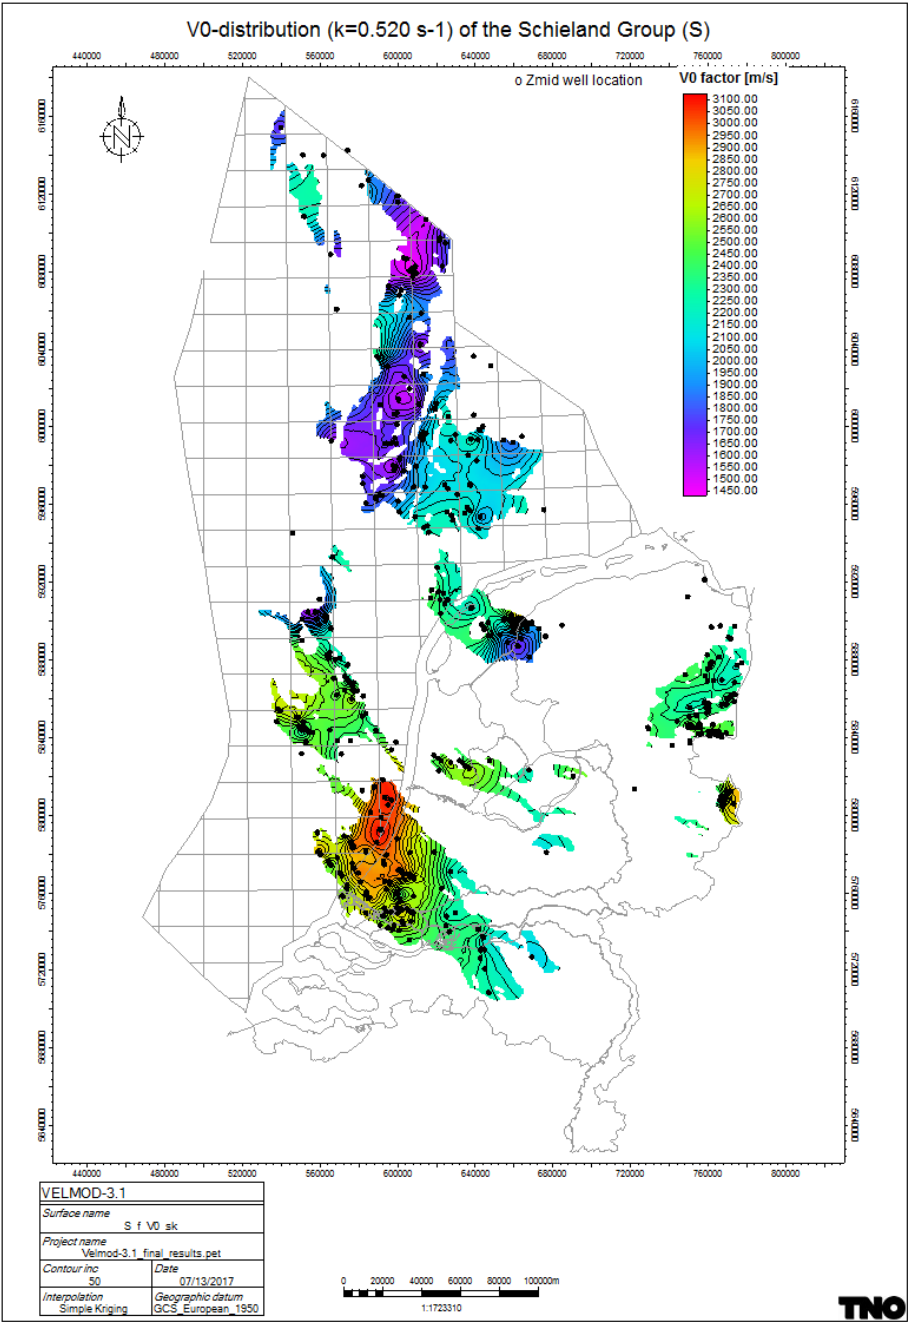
V0-distribution (k=0.520 s-1) of the Schieland Group (S)

440000 480000 520000 560000 600000 640000 680000 720000 760000 800000

o Zmid well location

V0 factor [m/s]

3100.00
3050.00
3000.00
2950.00
2900.00
2850.00
2800.00
2750.00
2700.00
2650.00
2600.00
2550.00
2500.00
2450.00
2400.00
2350.00
2300.00
2250.00
2200.00
2150.00
2100.00
2050.00
2000.00
1950.00
1900.00
1850.00
1800.00
1750.00
1700.00
1650.00
1600.00
1550.00
1500.00
1450.00

N

6160000 6120000 6080000 6040000 6000000 5960000 5920000 5880000 5840000 5800000 5760000 5720000 5680000 5640000

440000 480000 520000 560000 600000 640000 680000 720000 760000 800000

| VELMOD-3.1 | |
|---|---|
| Surface name<br>S_f_V0_sk | |
| Project name<br>Velmod-3.1_final_results.pet | |
| Contour inc<br>50 | Date<br>07/13/2017 |
| Interpolation<br>Simple Kriging | Geographic datum<br>GCS_European_1950 |

0 20000 40000 60000 80000 100000m

1:1723310

TNO